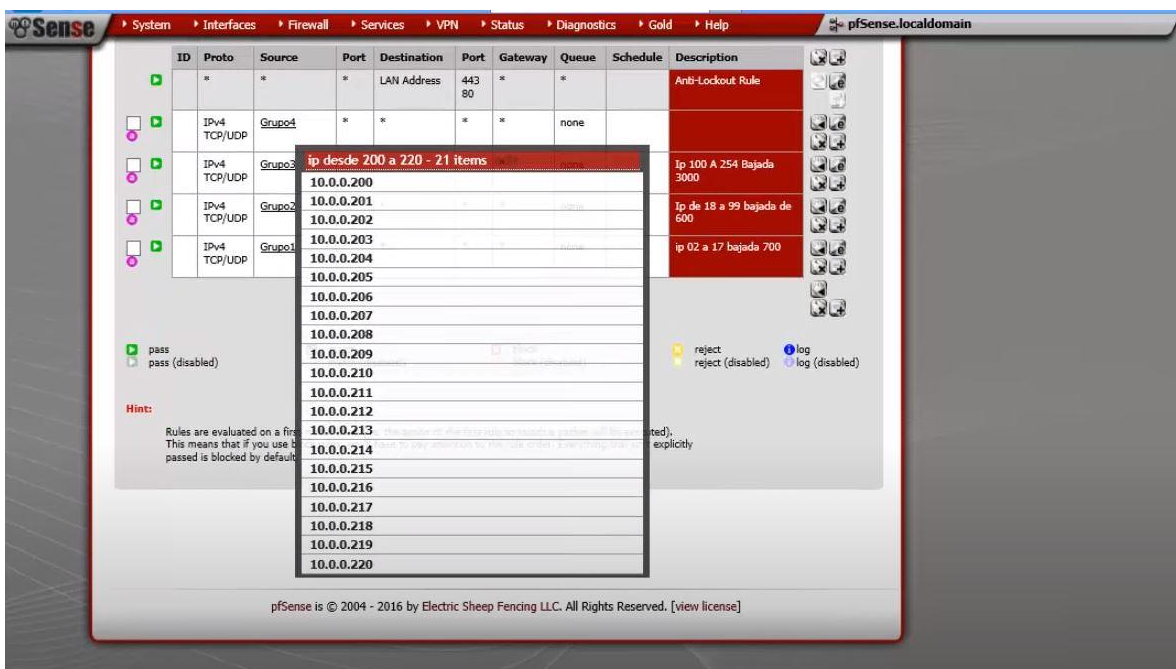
Sense ▸ System ▸ Interfaces ▸ Firewall ▸ Services ▸ VPN ▸ Status ▸ Diagnostics ▸ Gold ▸ Help pfSense.localdomain

| ID | Proto | Source | Port | Destination | Port | Gateway | Queue | Schedule | Description |
|---|---|---|---|---|---|---|---|---|---|
| | * | * | * | LAN Address | 443 80 | * | * | | Anti-Lockout Rule |
| | IPv4 TCP/UDP | Grupo4 | * | * | * | * | none | | |
| | IPv4 TCP/UDP | Grupo3 | | | | | | | Ip 100 A 254 Bajada 3000 |
| | IPv4 TCP/UDP | Grupo2 | | | | | | | Ip de 18 a 99 bajada de 600 |
| | IPv4 TCP/UDP | Grupo1 | | | | | | | ip 02 a 17 bajada 700 |

ip desde 200 a 220 - 21 items
10.0.0.200
10.0.0.201
10.0.0.202
10.0.0.203
10.0.0.204
10.0.0.205
10.0.0.206
10.0.0.207
10.0.0.208
10.0.0.209
10.0.0.210
10.0.0.211
10.0.0.212
10.0.0.213
10.0.0.214
10.0.0.215
10.0.0.216
10.0.0.217
10.0.0.218
10.0.0.219
10.0.0.220

pass
pass (disabled)
reject
reject (disabled)
log
log (disabled)

Hint:
Rules are evaluated on a firs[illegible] executed).
This means that if you use b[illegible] explicitly
passed is blocked by default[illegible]

pfSense is © 2004 - 2016 by Electric Sheep Fencing LLC. All Rights Reserved. [view license]